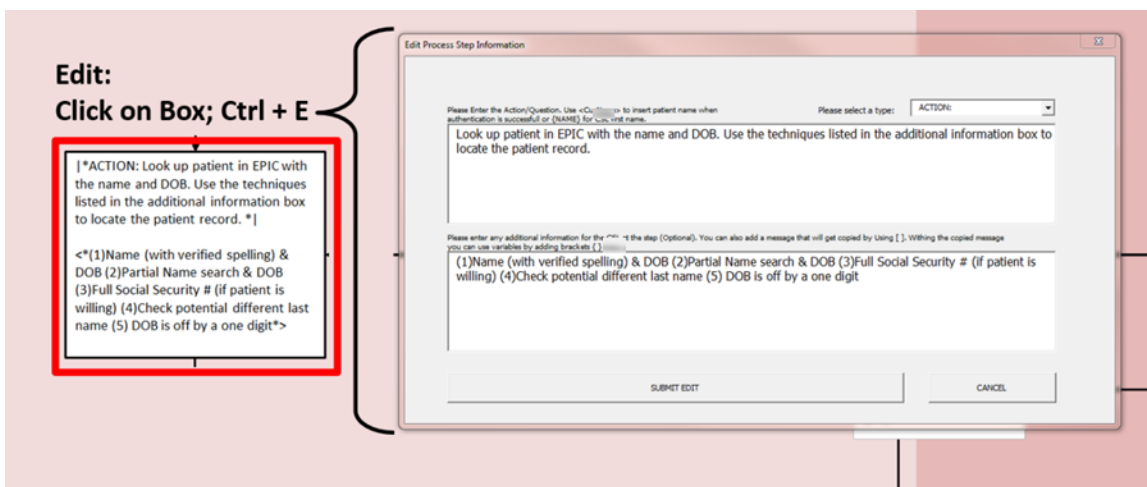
Edit:
Click on Box; Ctrl + E

|*ACTION: Look up patient in EPIC with the name and DOB. Use the techniques listed in the additional information box to locate the patient record. *|

<*(1)Name (with verified spelling) & DOB (2)Partial Name search & DOB (3)Full Social Security # (if patient is willing) (4)Check potential different last name (5) DOB is off by a one digit*>

Edit Process Step Information

Please Enter the Action/Question. Use <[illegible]> to insert patient name when authentication is successful or {NAME} for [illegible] first name.

Please select a type: ACTION:

Look up patient in EPIC with the name and DOB. Use the techniques listed in the additional information box to locate the patient record.

Please enter any additional information for the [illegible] the step (Optional). You can also add a message that will get copied by Using [ ]. Withing the copied message you can use variables by adding brackets { }.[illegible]

(1)Name (with verified spelling) & DOB (2)Partial Name search & DOB (3)Full Social Security # (if patient is willing) (4)Check potential different last name (5) DOB is off by a one digit

SUBMIT EDIT

CANCEL